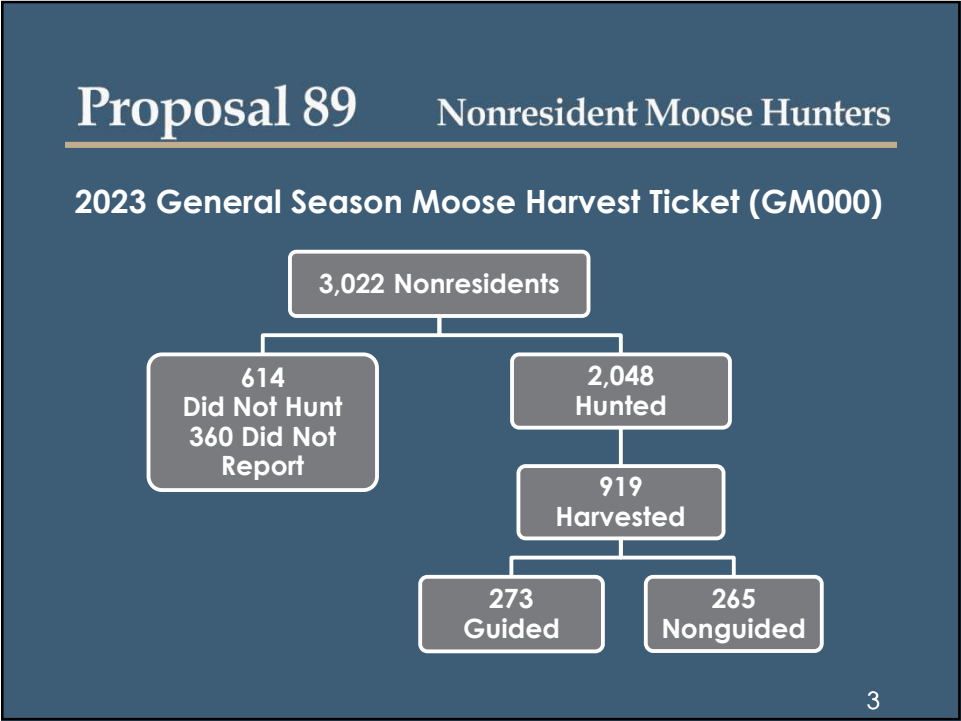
Proposal 89 Nonresident Moose Hunters

2023 General Season Moose Harvest Ticket (GM000)

3,022 Nonresidents

614 Did Not Hunt 360 Did Not Report

2,048 Hunted

919 Harvested

273 Guided

265 Nonguided

3